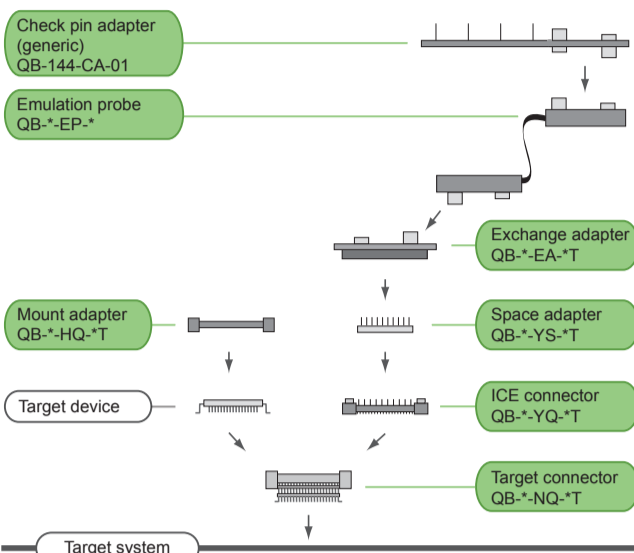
Check pin adapter (generic)
QB-144-CA-01

Emulation probe
QB-*-EP-*

Exchange adapter
QB-*-EA-*T

Mount adapter
QB-*-HQ-*T

Space adapter
QB-*-YS-*T

Target device

ICE connector
QB-*-YQ-*T

Target connector
QB-*-NQ-*T

Target system